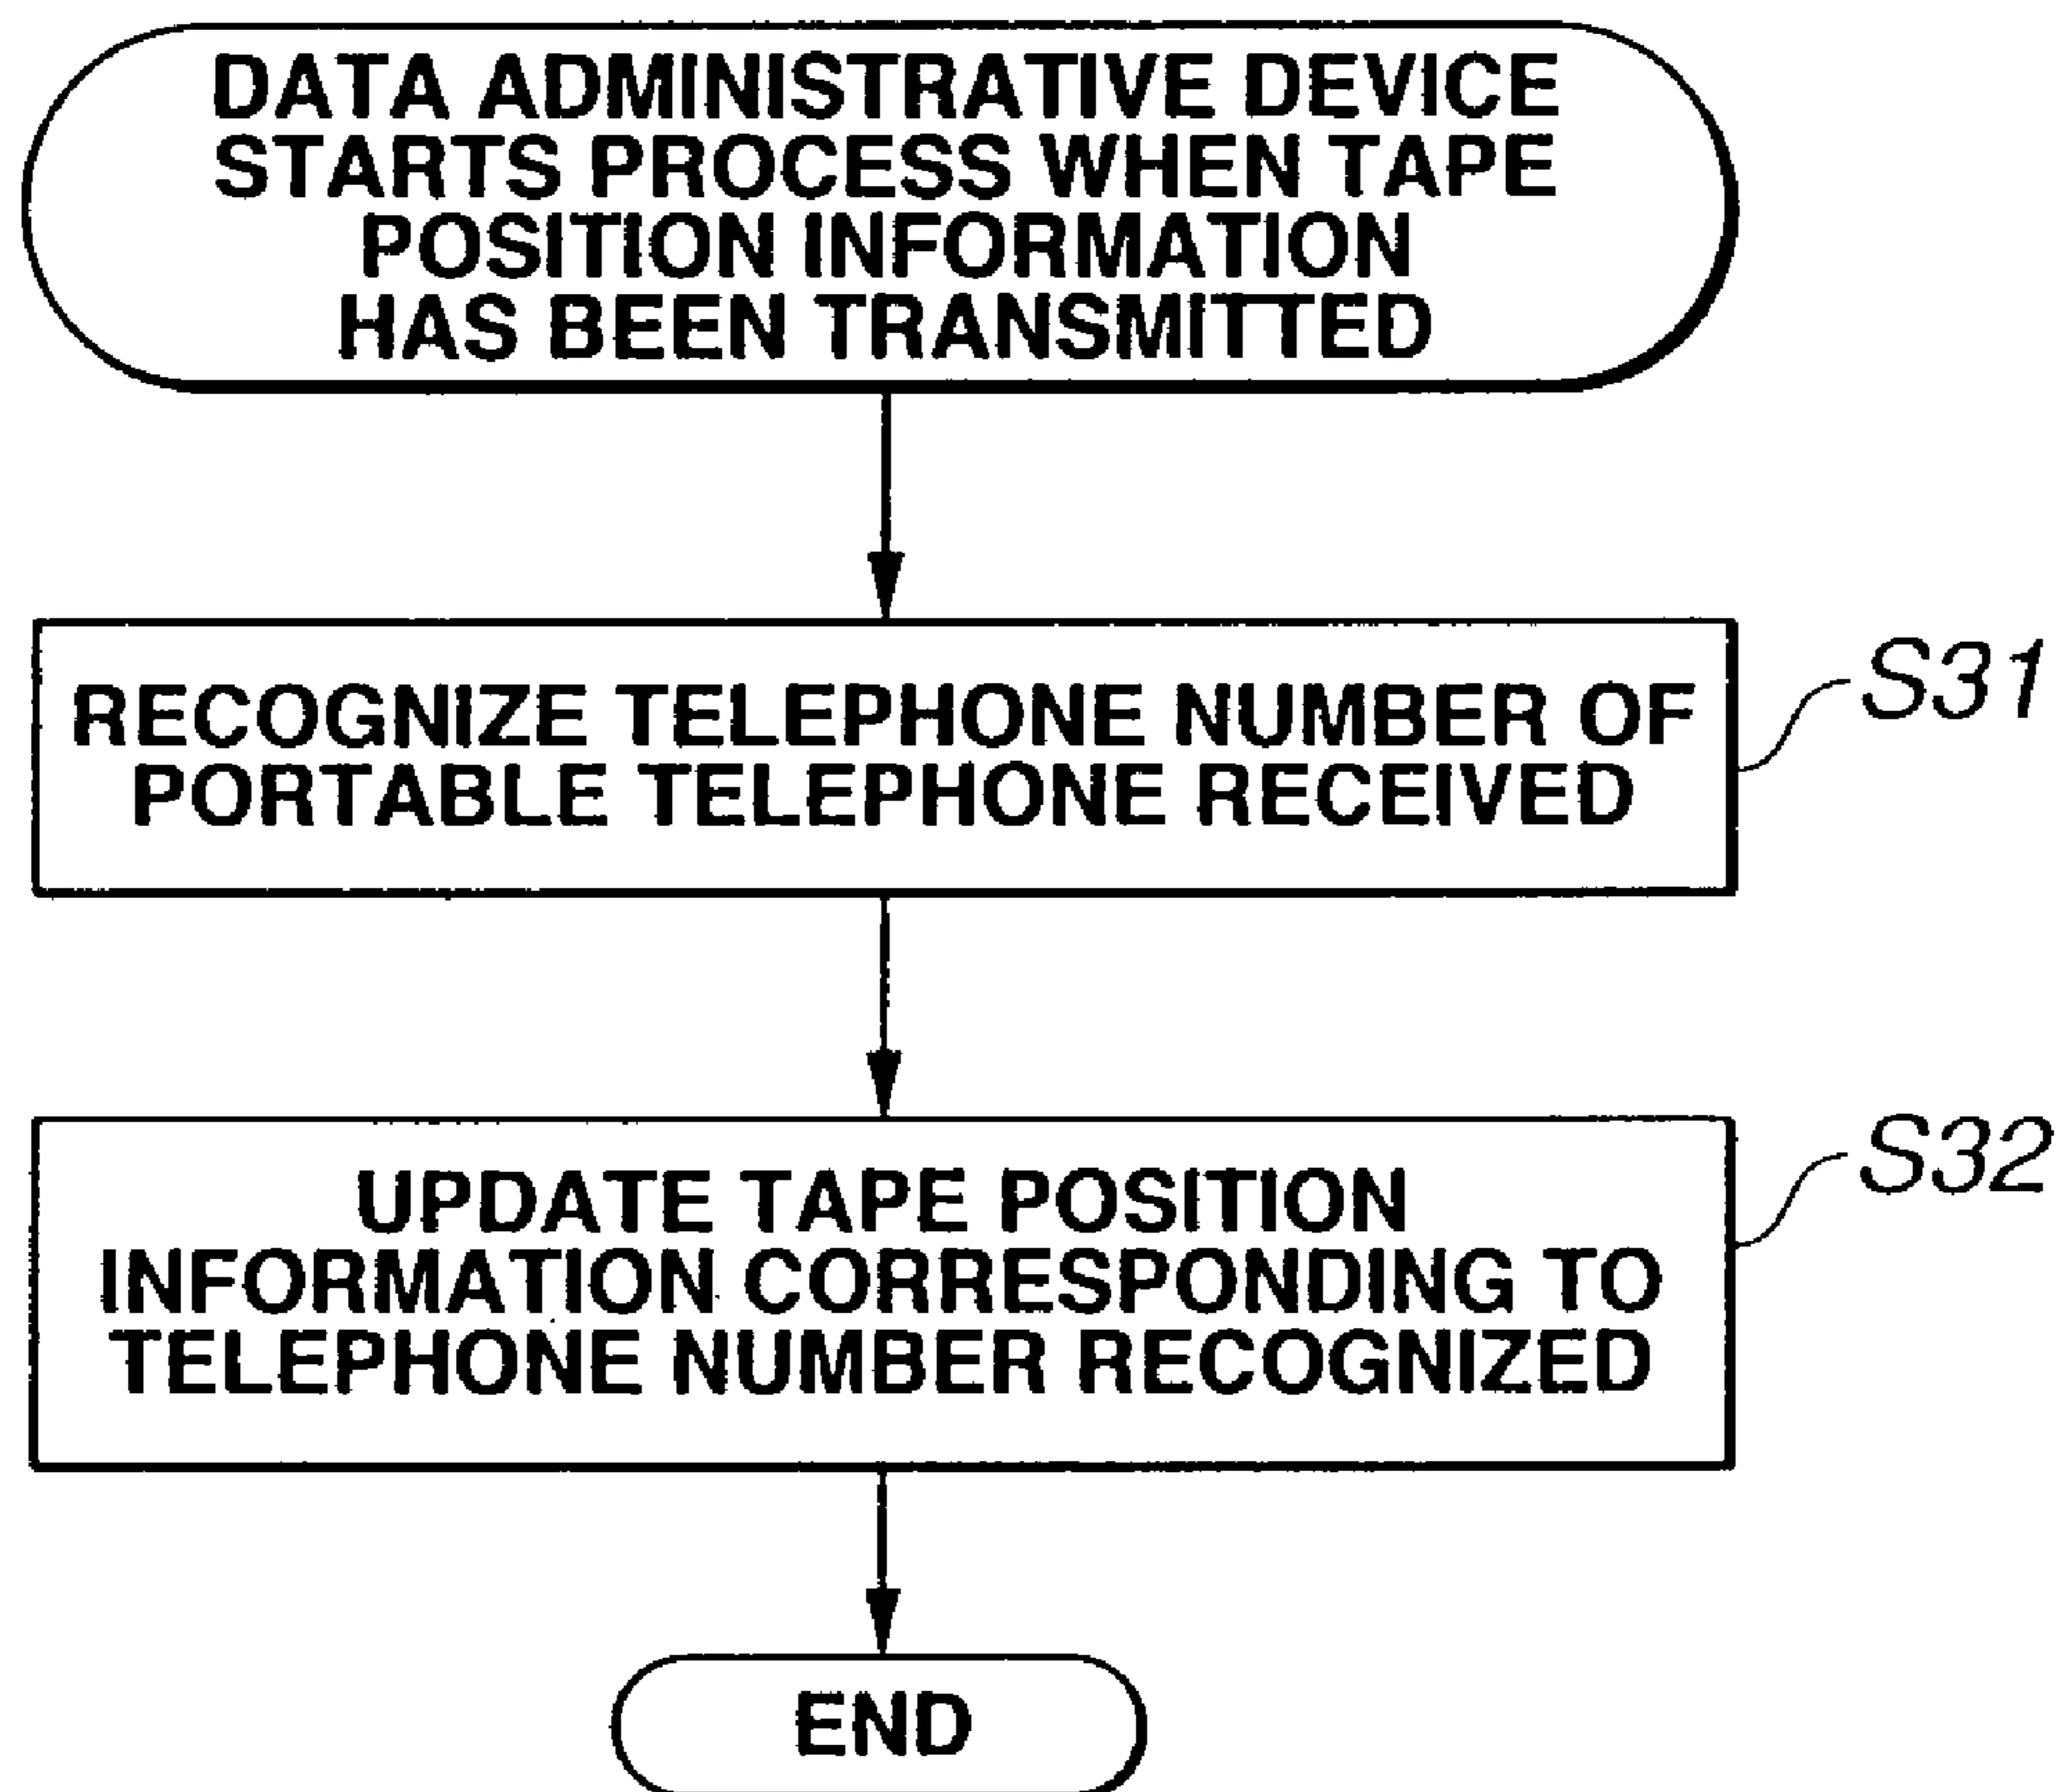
DATA ADMINISTRATIVE DEVICE STARTS PROCESS WHEN TAPE POSITION INFORMATION HAS BEEN TRANSMITTED

RECOGNIZE TELEPHONE NUMBER OF PORTABLE TELEPHONE RECEIVED

S31

UPDATE TAPE POSITION INFORMATION CORRESPONDING TO TELEPHONE NUMBER RECOGNIZED

S32

END